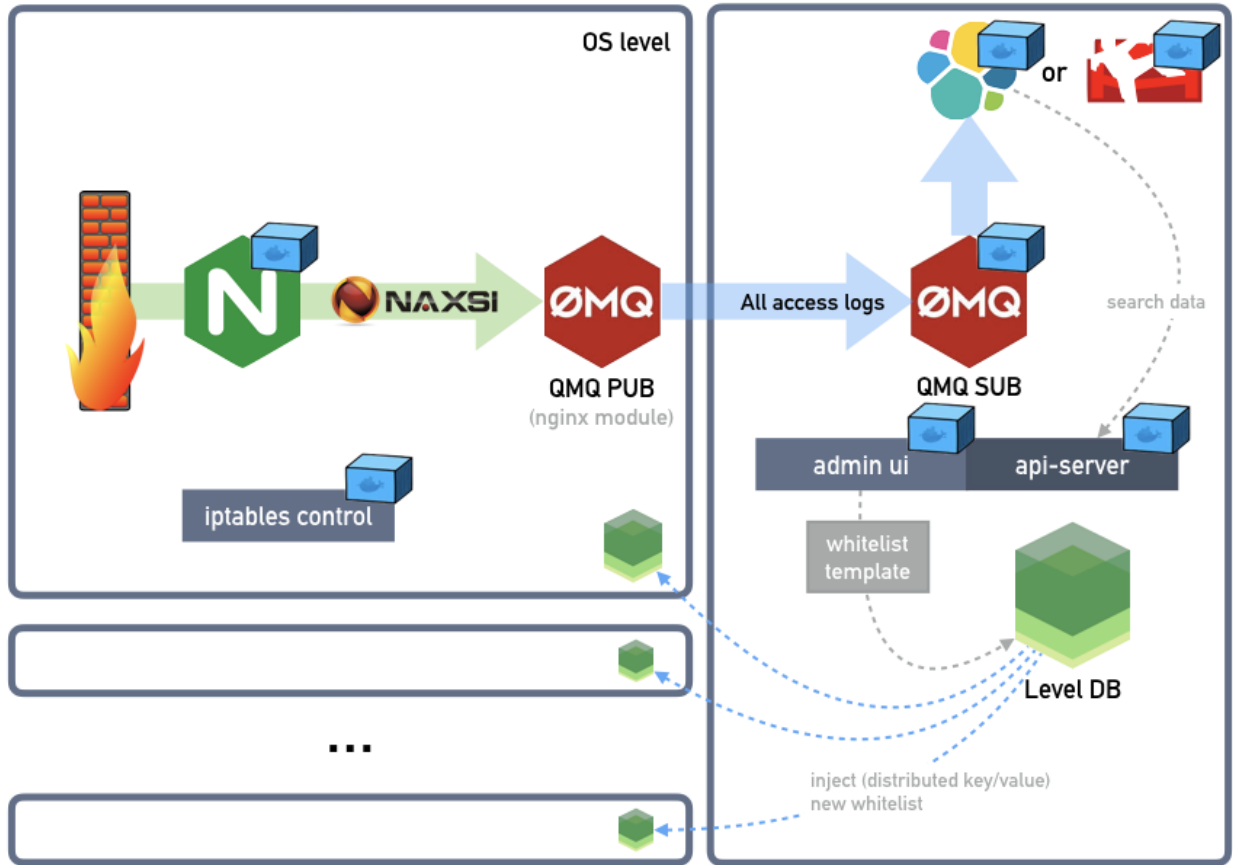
OS level

NAXSI

ØMQ

QMQ PUB
(nginx module)

All access logs

or

ØMQ

QMQ SUB

search data

admin ui

api-server

iptables control

whitelist template

Level DB

...

inject (distributed key/value)
new whitelist